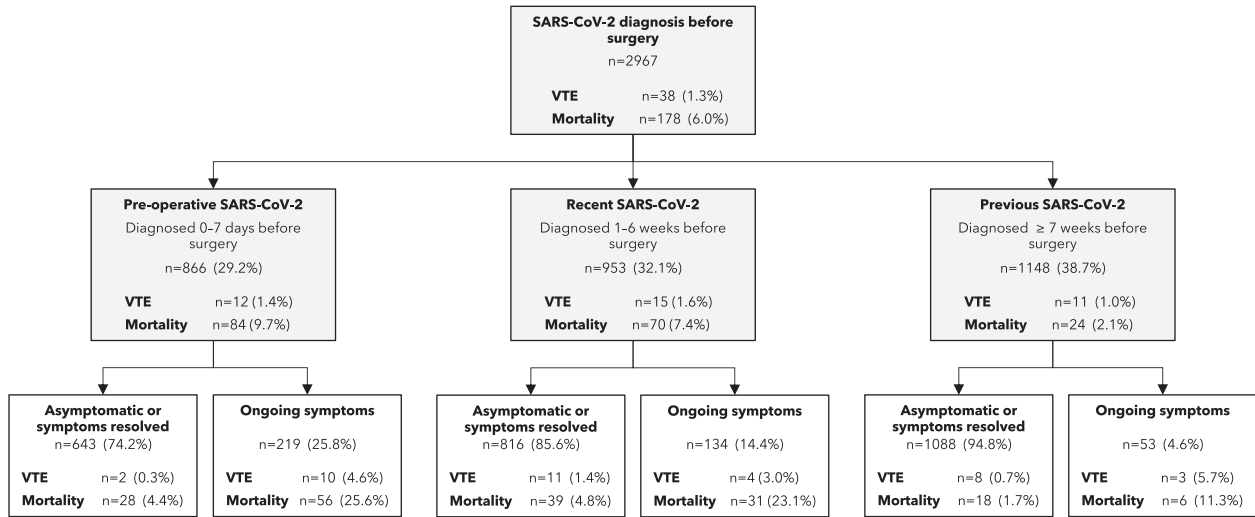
SARS-CoV-2 diagnosis before surgery
n=2967

VTE n=38 (1.3%)
Mortality n=178 (6.0%)

Pre-operative SARS-CoV-2
Diagnosed 0–7 days before surgery
n=866 (29.2%)

VTE n=12 (1.4%)
Mortality n=84 (9.7%)

Recent SARS-CoV-2
Diagnosed 1–6 weeks before surgery
n=953 (32.1%)

VTE n=15 (1.6%)
Mortality n=70 (7.4%)

Previous SARS-CoV-2
Diagnosed ≥ 7 weeks before surgery
n=1148 (38.7%)

VTE n=11 (1.0%)
Mortality n=24 (2.1%)

Asymptomatic or symptoms resolved
n=643 (74.2%)

VTE n=2 (0.3%)
Mortality n=28 (4.4%)

Ongoing symptoms
n=219 (25.8%)

VTE n=10 (4.6%)
Mortality n=56 (25.6%)

Asymptomatic or symptoms resolved
n=816 (85.6%)

VTE n=11 (1.4%)
Mortality n=39 (4.8%)

Ongoing symptoms
n=134 (14.4%)

VTE n=4 (3.0%)
Mortality n=31 (23.1%)

Asymptomatic or symptoms resolved
n=1088 (94.8%)

VTE n=8 (0.7%)
Mortality n=18 (1.7%)

Ongoing symptoms
n=53 (4.6%)

VTE n=3 (5.7%)
Mortality n=6 (11.3%)